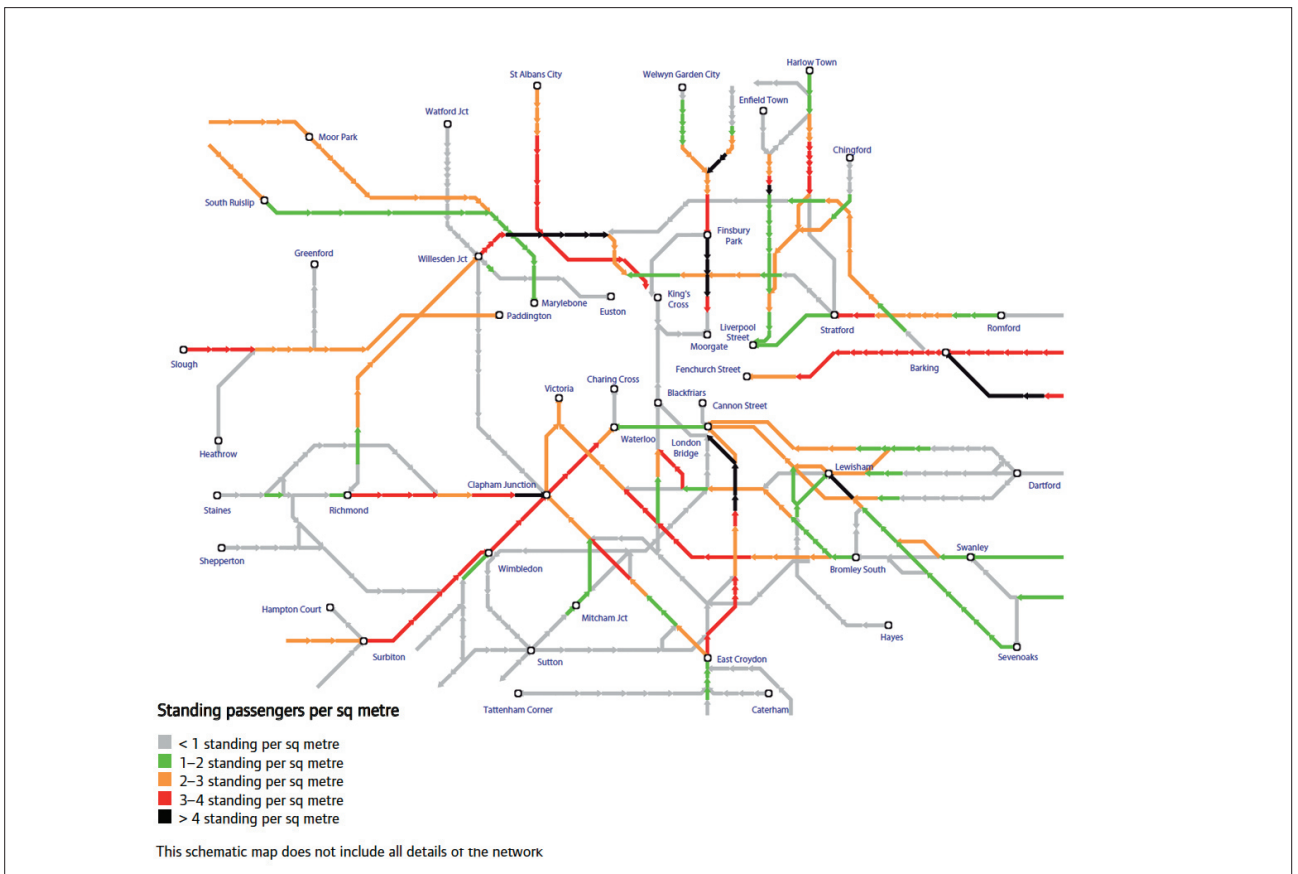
Harlow Town
St Albans City
Welwyn Garden City
Enfield Town
Watford Jct
Moor Park
Chingford
South Ruislip
Finsbury Park
Greenford
Willesden Jct
King's Cross
Marylebone
Euston
Paddington
Liverpool Street
Moorgate
Stratford
Romford
Slough
Fenchurch Street
Barking
Charing Cross
Victoria
Blackfriars
Cannon Street
Heathrow
Waterloo
London Bridge
Lewisham
Dartford
Clapham Junction
Staines
Richmond
Shepperton
Swanley
Wimbledon
Bromley South
Hampton Court
Mitcham Jct
Hayes
Surbiton
Sevenoaks
Sutton
East Croydon
Tattenham Corner
Caterham

Standing passengers per sq metre

< 1 standing per sq metre
1–2 standing per sq metre
2–3 standing per sq metre
3–4 standing per sq metre
> 4 standing per sq metre

This schematic map does not include all details of the network